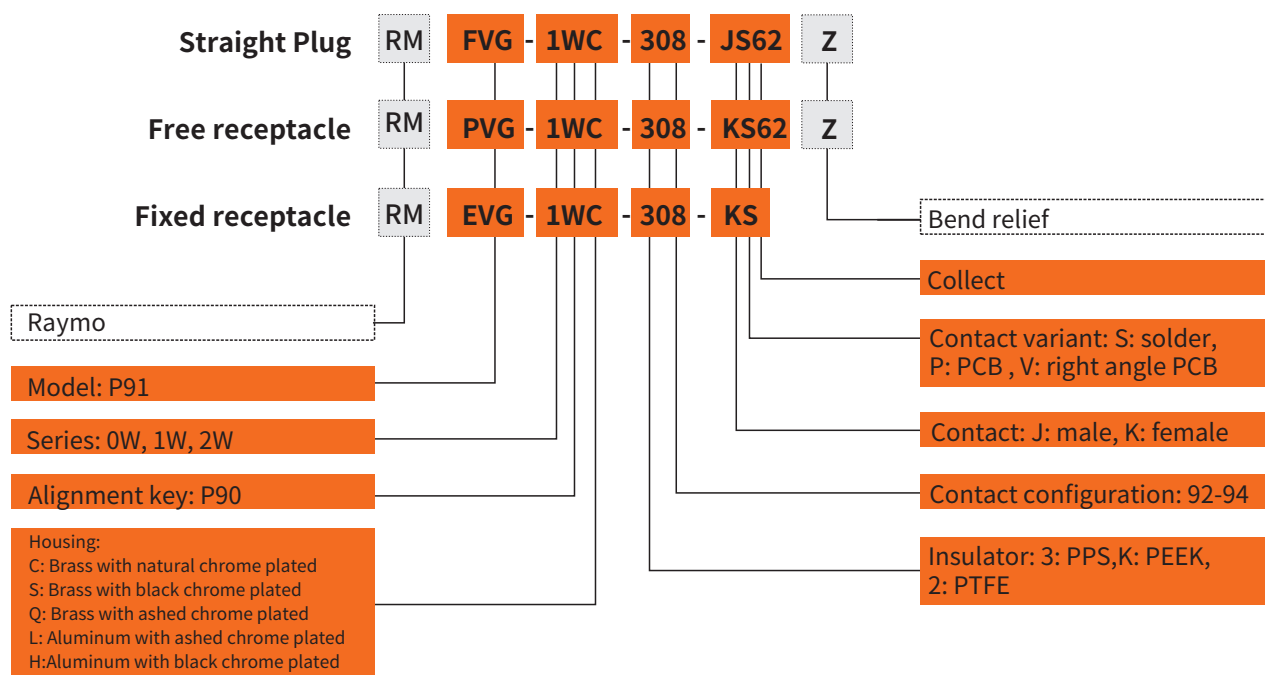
Straight Plug RM FVG - 1WC - 308 - JS62 Z

Free receptacle RM PVG - 1WC - 308 - KS62 Z

Fixed receptacle RM EVG - 1WC - 308 - KS

Bend relief

Collect

Raymo

Contact variant: S: solder, P: PCB , V: right angle PCB

Model: P91

Contact: J: male, K: female

Series: 0W, 1W, 2W

Alignment key: P90

Contact configuration: 92-94

Housing:
C: Brass with natural chrome plated
S: Brass with black chrome plated
Q: Brass with ashed chrome plated
L: Aluminum with ashed chrome plated
H:Aluminum with black chrome plated

Insulator: 3: PPS,K: PEEK, 2: PTFE